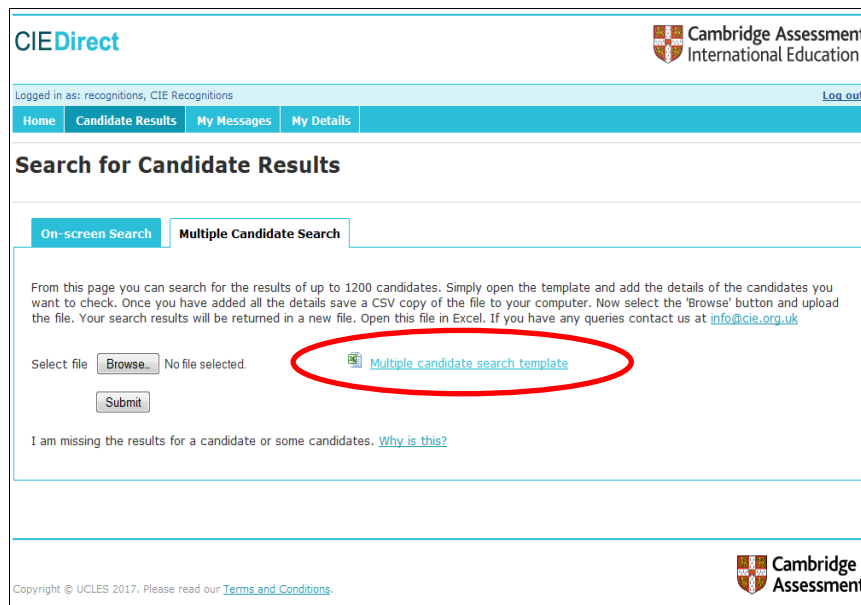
CIEDirect

Cambridge Assessment
International Education

Logged in as: recognitions, CIE Recognitions

Log out

Home | Candidate Results | My Messages | My Details

Search for Candidate Results

On-screen Search | Multiple Candidate Search

From this page you can search for the results of up to 1200 candidates. Simply open the template and add the details of the candidates you want to check. Once you have added all the details save a CSV copy of the file to your computer. Now select the 'Browse' button and upload the file. Your search results will be returned in a new file. Open this file in Excel. If you have any queries contact us at info@cie.org.uk

Select file Browse... No file selected.

Multiple candidate search template

Submit

I am missing the results for a candidate or some candidates. Why is this?

Copyright © UCLES 2017. Please read our Terms and Conditions.

Cambridge
Assessment